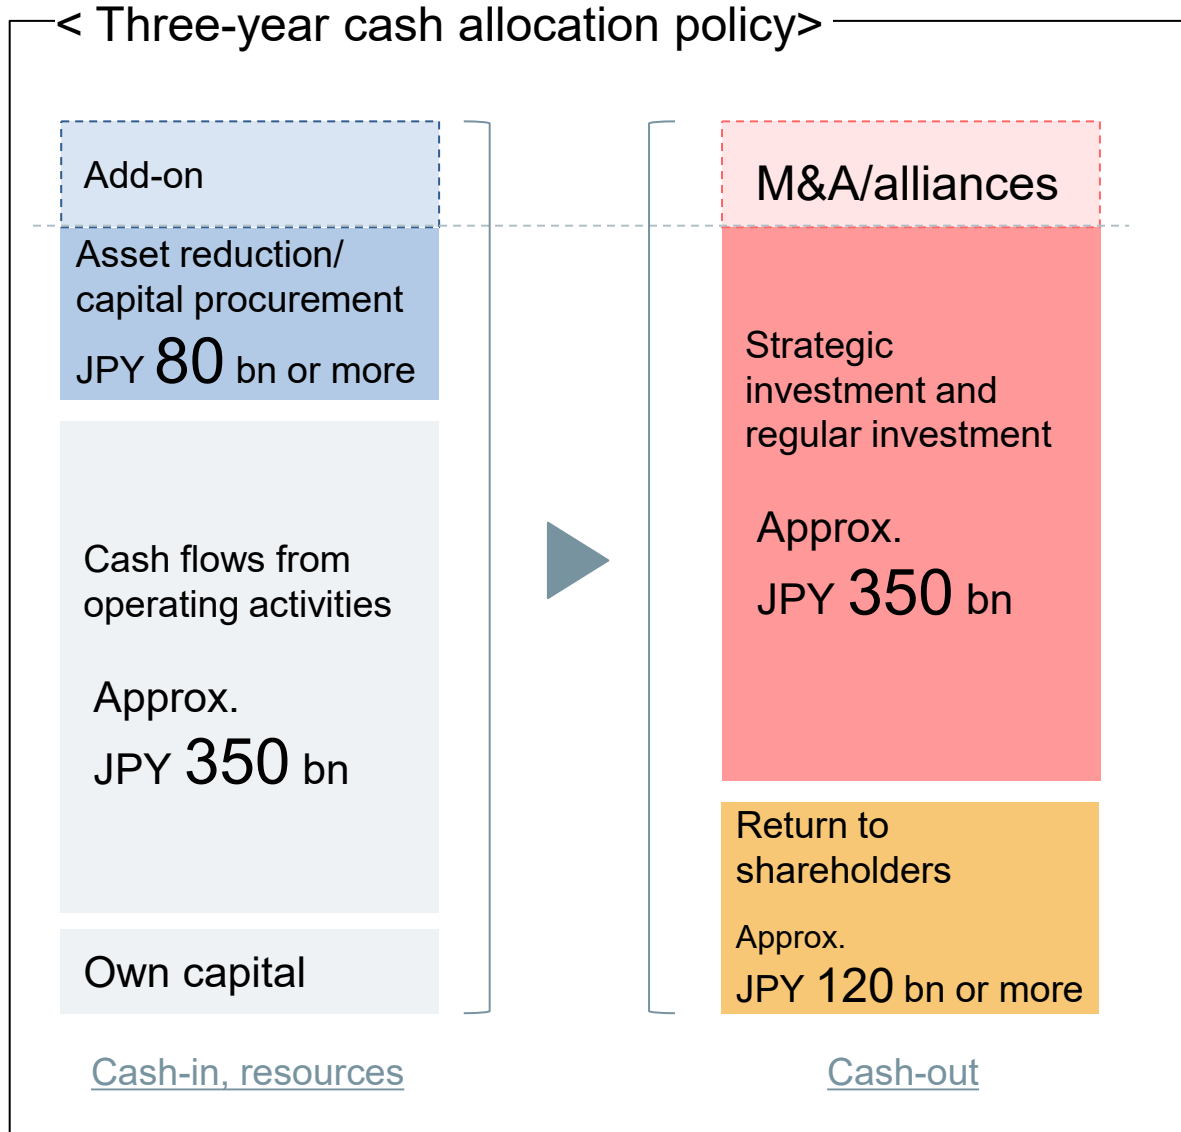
< Three-year cash allocation policy>

Add-on

Asset reduction/ capital procurement

JPY 80 bn or more

Cash flows from operating activities

Approx.

JPY 350 bn

Own capital

Cash-in, resources

M&A/alliances

Strategic investment and regular investment

Approx.

JPY 350 bn

Return to shareholders

Approx.

JPY 120 bn or more

Cash-out